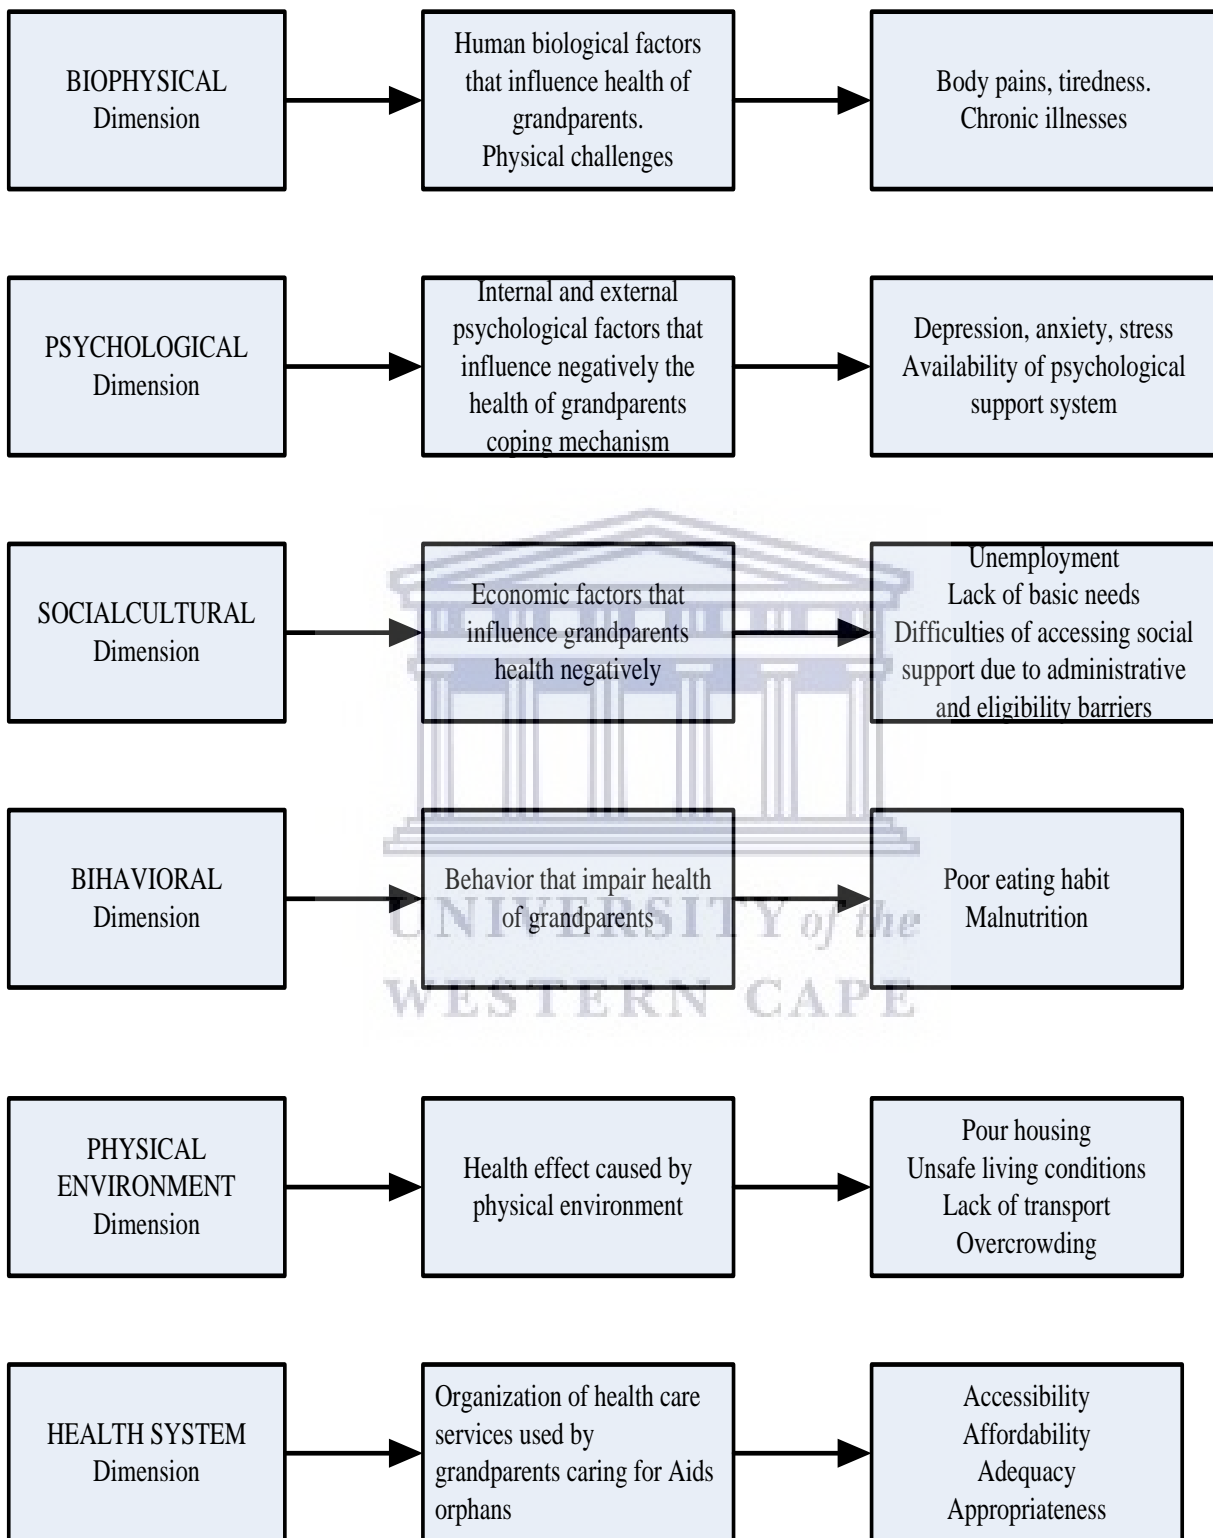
BIOPHYSICAL Dimension

Human biological factors that influence health of grandparents.
Physical challenges

Body pains, tiredness.
Chronic illnesses

PSYCHOLOGICAL Dimension

Internal and external psychological factors that influence negatively the health of grandparents coping mechanism

Depression, anxiety, stress
Availability of psychological support system

SOCIALCULTURAL Dimension

Economic factors that influence grandparents health negatively

Unemployment
Lack of basic needs
Difficulties of accessing social support due to administrative and eligibility barriers

BIHAVIORAL Dimension

Behavior that impair health of grandparents

Poor eating habit
Malnutrition

UNIVERSITY of the
WESTERN CAPE

PHYSICAL ENVIRONMENT Dimension

Health effect caused by physical environment

Pour housing
Unsafe living conditions
Lack of transport
Overcrowding

HEALTH SYSTEM Dimension

Organization of health care services used by grandparents caring for Aids orphans

Accessibility
Affordability
Adequacy
Appropriateness